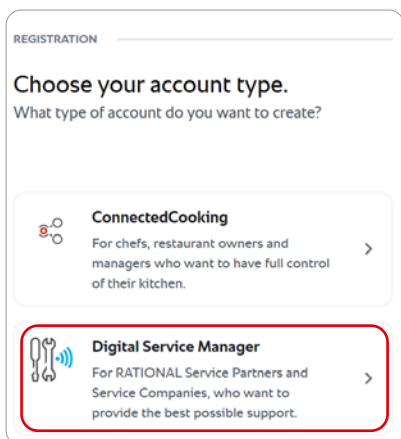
REGISTRATION

Choose your account type.
What type of account do you want to create?

ConnectedCooking
For chefs, restaurant owners and managers who want to have full control of their kitchen.

>

Digital Service Manager
For RATIONAL Service Partners and Service Companies, who want to provide the best possible support.

>